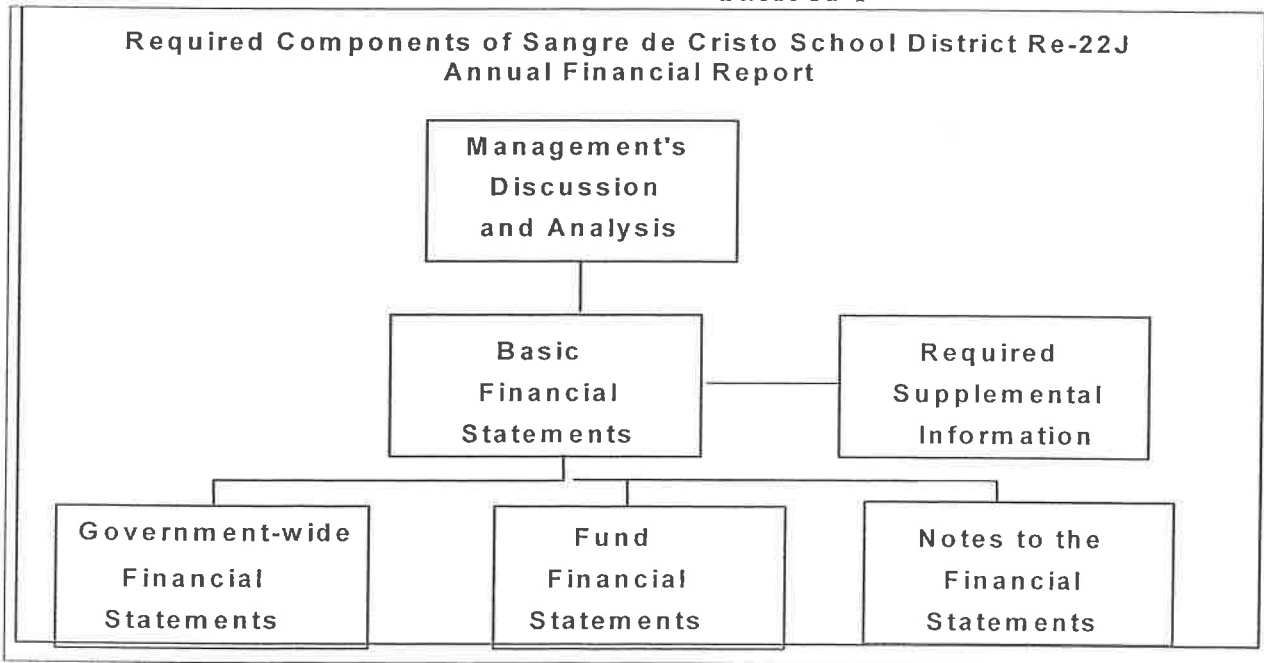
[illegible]

Required Components of Sangre de Cristo School District Re-22J Annual Financial Report

Management's Discussion and Analysis

Basic Financial Statements

Required Supplemental Information

Government-wide Financial Statements

Fund Financial Statements

Notes to the Financial Statements